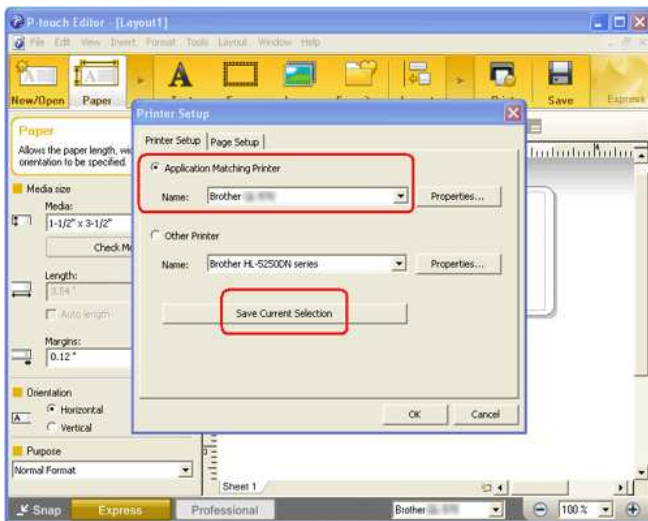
P-touch Editor - [Layout1]

File Edit View Insert Format Tools Layout Window Help

New/Open Paper Save Express

Paper

Allows the paper length, wi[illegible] orientation to be specified.

Media size

Media:

1-1/2" x 3-1/2"

Check M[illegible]

Length:

3.54"

Auto length

Margins:

0.12"

Orientation

Horizontal

Vertical

Purpose

Normal Format

Printer Setup

Printer Setup Page Setup

Application Matching Printer

Name: Brother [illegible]

Properties...

Other Printer

Name: Brother HL-5250DN series

Properties...

Save Current Selection

OK Cancel

Sheet 1

Snap Express Professional Brother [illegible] 100 %